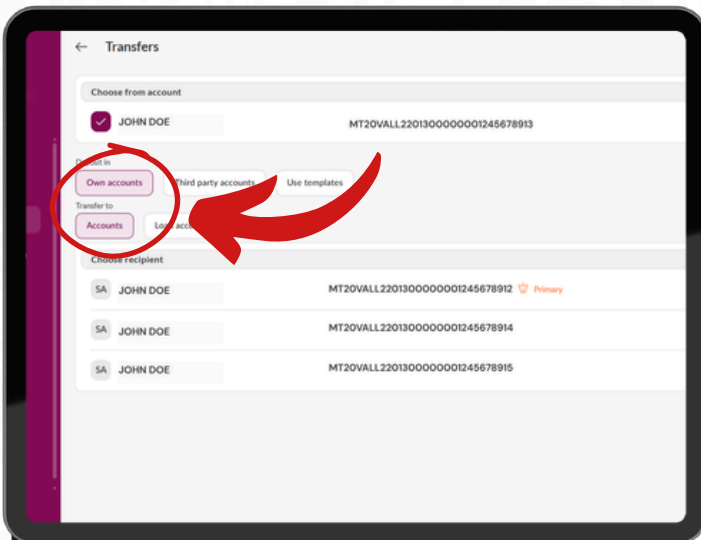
← Transfers

Choose from account

JOHN DOE MT20VALL22013000000001245678913

D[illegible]sit in

Own accounts Third party accounts Use templates

Transfer to

Accounts Lo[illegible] acc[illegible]

Choose recipient

SA JOHN DOE MT20VALL22013000000001245678912 Primary

SA JOHN DOE MT20VALL22013000000001245678914

SA JOHN DOE MT20VALL22013000000001245678915